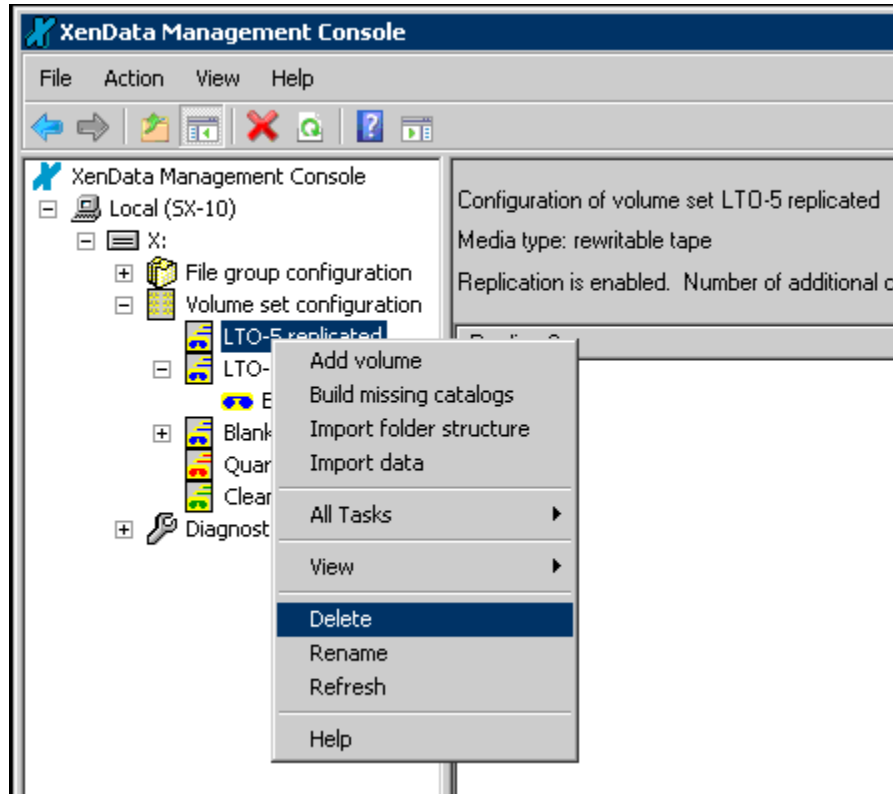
XenData Management Console

File Action View Help

XenData Management Console
Local (SX-10)
X:
File group configuration
Volume set configuration
LTO-5 replicated
LTO-
E
Blank
Quar
Clear
Diagnost

Configuration of volume set LTO-5 replicated
Media type: rewritable tape
Replication is enabled. Number of additional c

Add volume
Build missing catalogs
Import folder structure
Import data
All Tasks
View
Delete
Rename
Refresh
Help